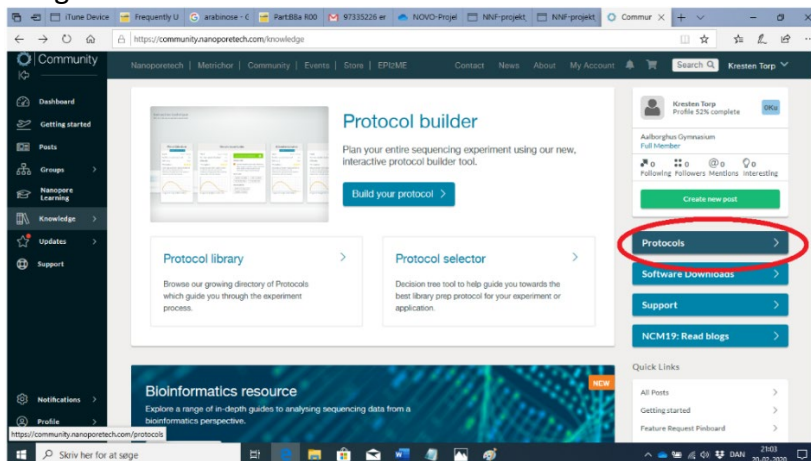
iTone Device | Frequently U | arabinose - | Part:BBa R00 | 97335226 er | NOVO-Projel | NNF-projekt | NNF-projekt | Commur

https://community.nanoporetech.com/knowledge

Community

Nanoporetech | Metrichor | Community | Events | Store | EPI2ME

Contact News About My Account Search Kresten Torp

Dashboard
Getting started
Posts
Groups
Nanopore Learning
Knowledge
Updates
Support

Protocol builder

Plan your entire sequencing experiment using our new, interactive protocol builder tool.

Build your protocol >

Protocol library

Browse our growing directory of Protocols which guide you through the experiment process.

Protocol selector

Decision tree tool to help guide you towards the best library prep protocol for your experiment or application.

Kresten Torp
Profile 52% complete
OK

Aalborghus Gymnasium
Full Member

0 Following 0 Followers 0 Mentions 0 Interesting

Create new post

Protocols

Software Downloads

Support

NCM19: Read blogs

Quick Links

All Posts
Getting started
Feature Request Pinboard

Bioinformatics resource

NEW

Explore a range of in-depth guides to analysing sequencing data from a bioinformatics perspective.

Notifications
Profile

https://community.nanoporetech.com/protocols

Skriv her for at søge

DAN 21:03 20-02-2020